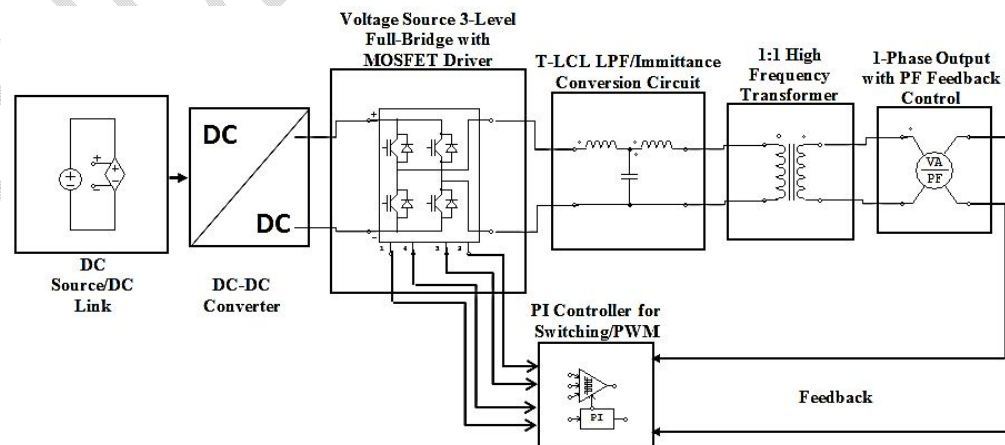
Voltage Source 3-Level Full-Bridge with MOSFET Driver

T-LCL LPF/Immittance Conversion Circuit

1:1 High Frequency Transformer

1-Phase Output with PF Feedback Control

DC

DC

VA

PF

DC Source/DC Link

DC-DC Converter

PI Controller for Switching/PWM

PI

Feedback